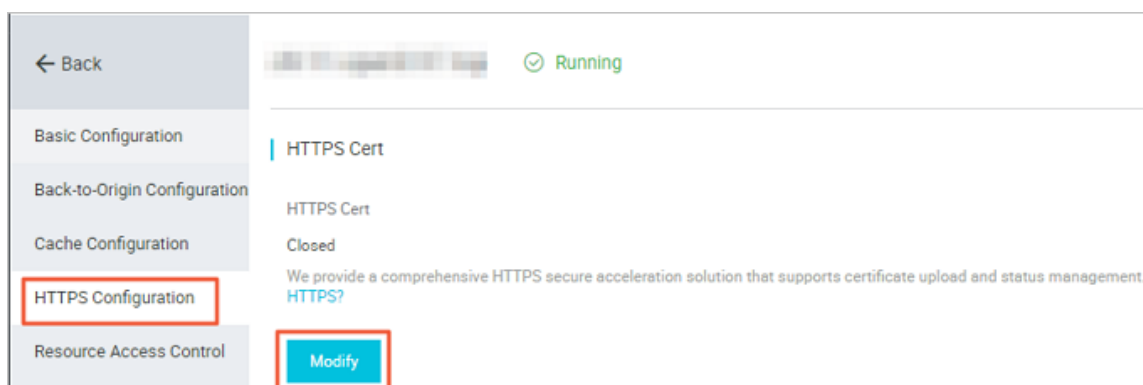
← Back

Basic Configuration

Back-to-Origin Configuration

Cache Configuration

HTTPS Configuration

Resource Access Control

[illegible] Running

HTTPS Cert

HTTPS Cert

Closed

We provide a comprehensive HTTPS secure acceleration solution that supports certificate upload and status management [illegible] HTTPS?

Modify